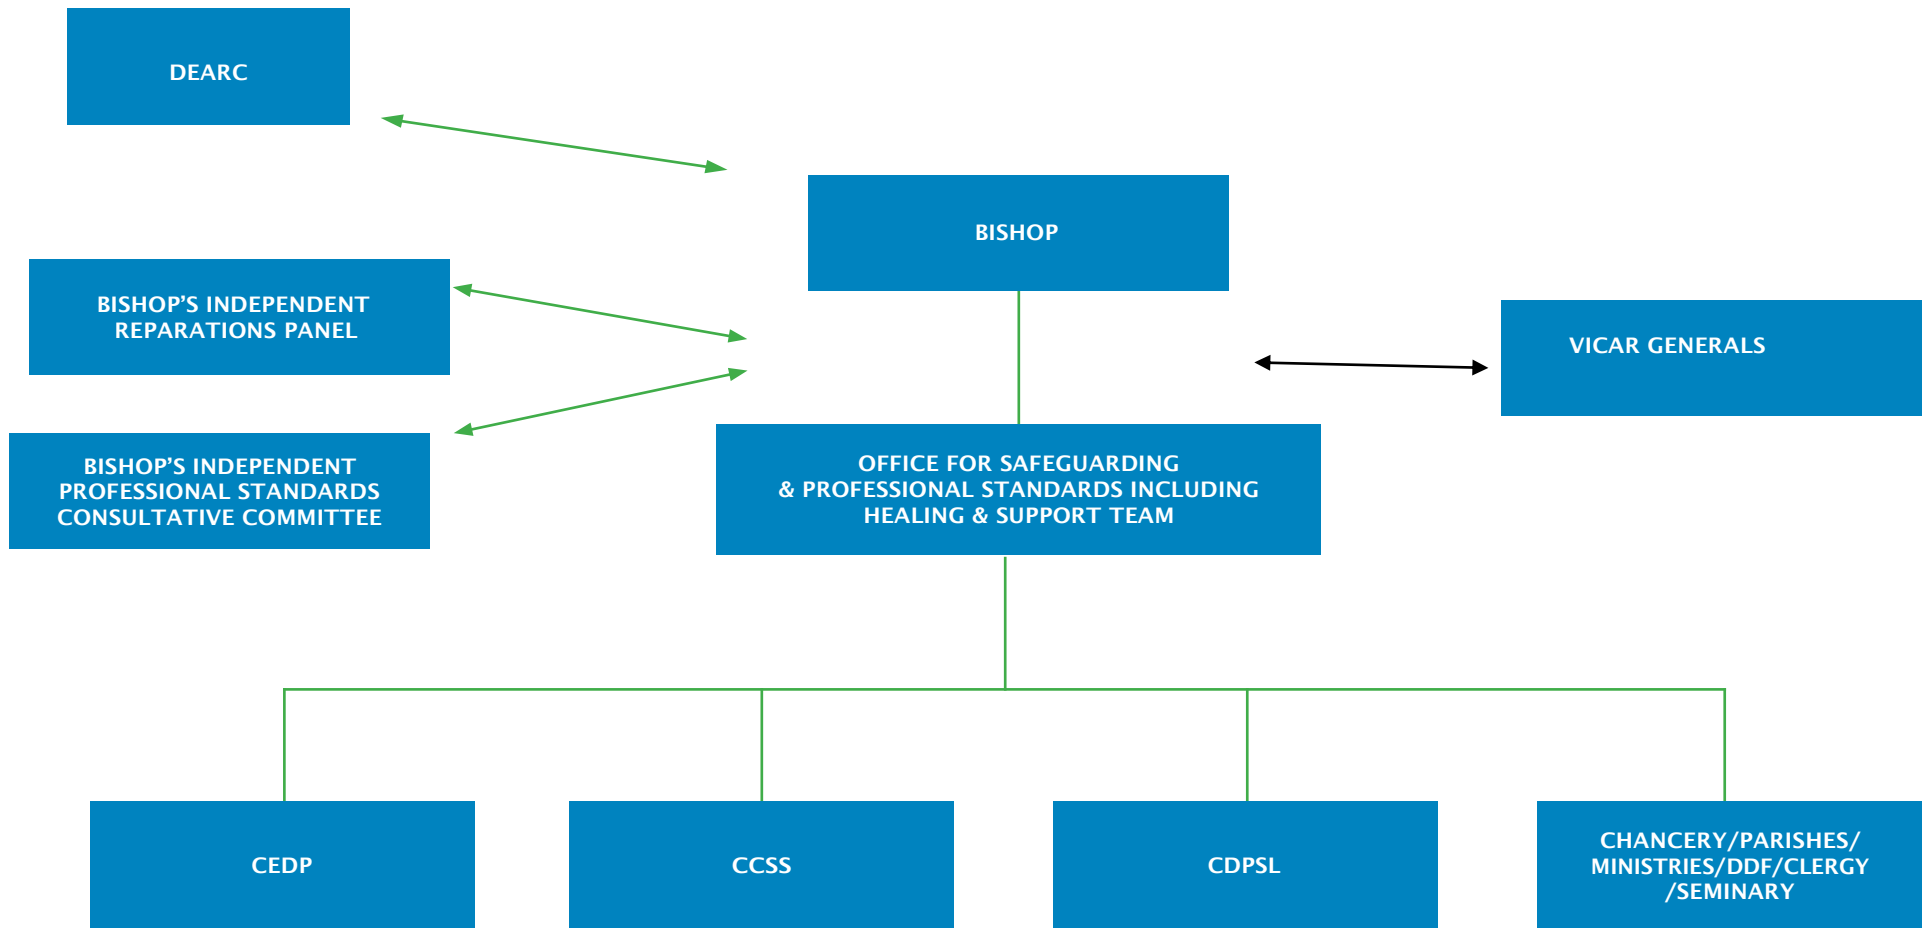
DEARC

BISHOP

BISHOP'S INDEPENDENT REPARATIONS PANEL

VICAR GENERALS

BISHOP'S INDEPENDENT PROFESSIONAL STANDARDS CONSULTATIVE COMMITTEE

OFFICE FOR SAFEGUARDING & PROFESSIONAL STANDARDS INCLUDING HEALING & SUPPORT TEAM

CEDP

CCSS

CDPSL

CHANCERY/PARISHES/ MINISTRIES/DDF/CLERGY /SEMINARY